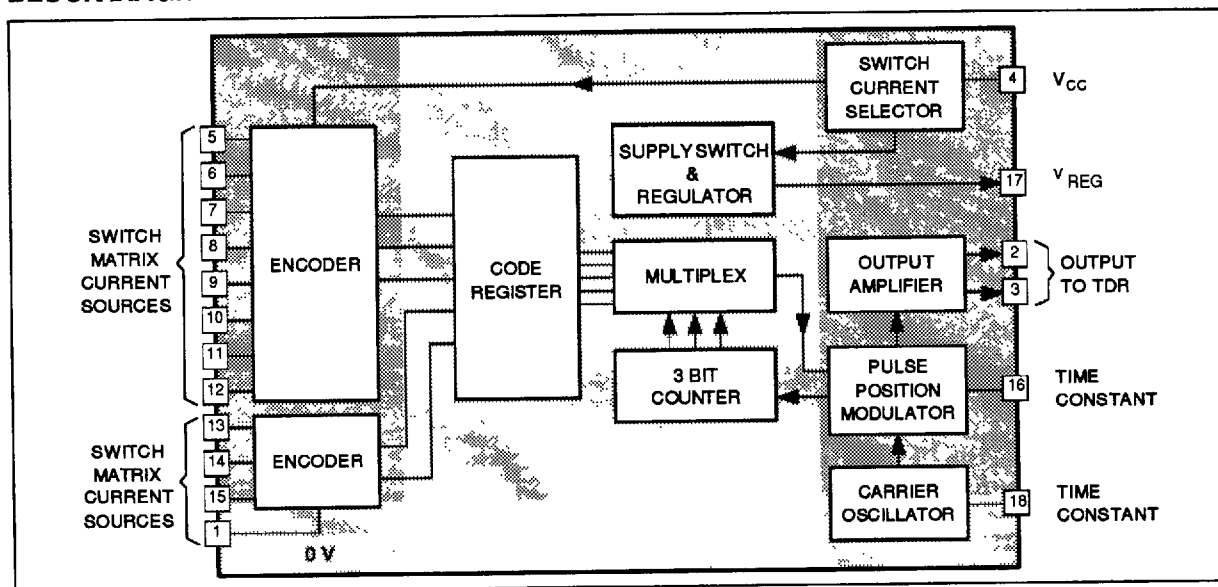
SWITCH CURRENT SELECTOR

4 $V_{CC}$

SUPPLY SWITCH & REGULATOR

17 $V_{REG}$

5
6
7
8
9
10
11
12

SWITCH MATRIX CURRENT SOURCES

ENCODER

CODE REGISTER

MULTIPLEX

OUTPUT AMPLIFIER

2
3

OUTPUT TO TDR

3 BIT COUNTER

PULSE POSITION MODULATOR

16 TIME CONSTANT

13
14
15
1

SWITCH MATRIX CURRENT SOURCES

ENCODER

0 V

CARRIER OSCILLATOR

18 TIME CONSTANT